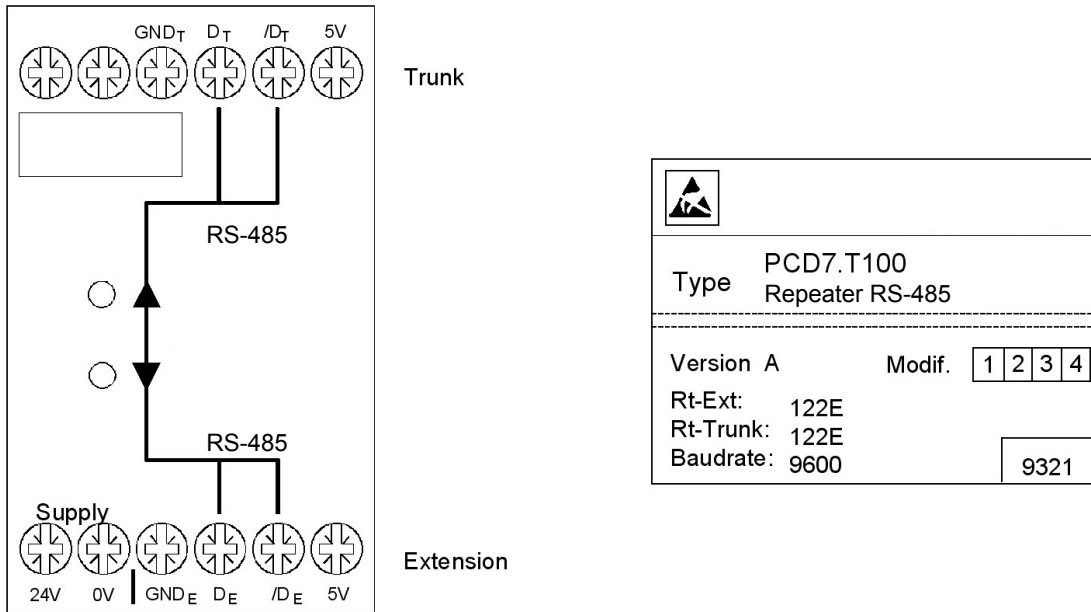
$GND_T$ $D_T$ $/D_T$ 5V

Trunk

RS-485

RS-485

Supply

24V 0V $GND_E$ $D_E$ $/D_E$ 5V

Extension

Type PCD7.T100
Repeater RS-485

Version A Modif. 1 2 3 4

Rt-Ext: 122E
Rt-Trunk: 122E
Baudrate: 9600

9321